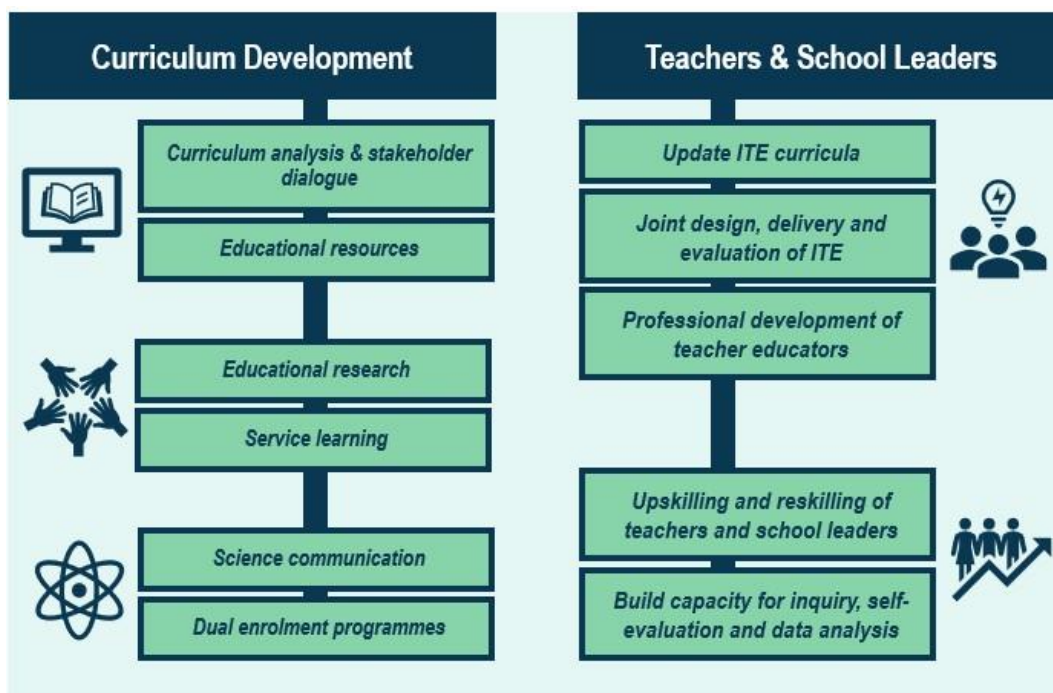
Curriculum Development

Curriculum analysis & stakeholder dialogue

Educational resources

Educational research

Service learning

Science communication

Dual enrolment programmes

Teachers & School Leaders

Update ITE curricula

Joint design, delivery and evaluation of ITE

Professional development of teacher educators

Upskilling and reskilling of teachers and school leaders

Build capacity for inquiry, self-evaluation and data analysis